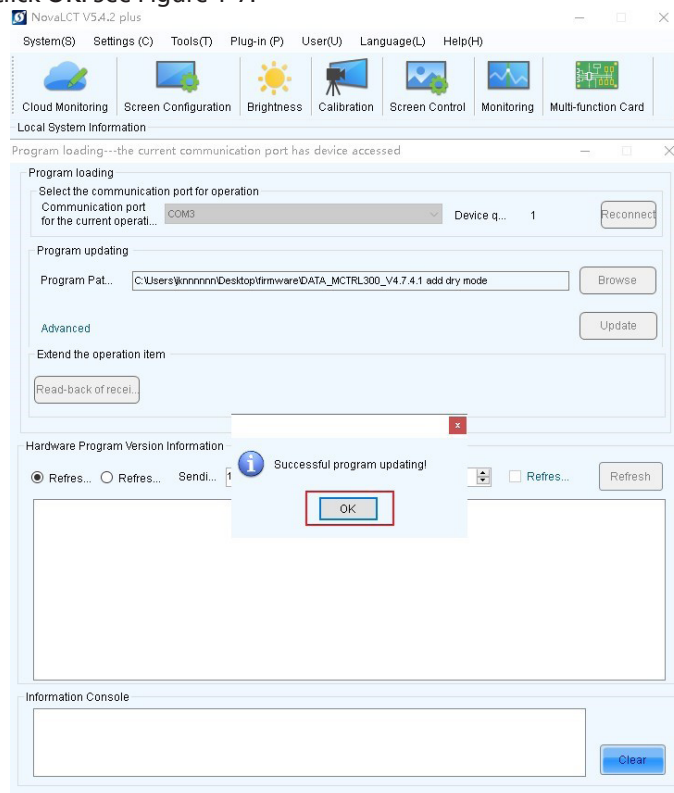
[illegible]ick OK. See Figure 7-7.

NovaLCT V5.4.2 plus

System(S) Settings (C) Tools(T) Plug-in (P) User(U) Language(L) Help(H)

Cloud Monitoring Screen Configuration Brightness Calibration Screen Control Monitoring Multi-function Card

Local System Information

Program loading---the current communication port has device accessed

Program loading

Select the communication port for operation

Communication port for the current operati... COM3 Device q... 1 Reconnect

Program updating

Program Pat... C:\Users\jknnnnnn\Desktop\firmware\DATA_MCTRL300_V4.7.4.1 add dry mode Browse

Advanced Update

Extend the operation item

Read-back of recei...

Hardware Program Version Information

Refres... Refres... Sendi... 1 Refres... Refresh

Successful program updating!

OK

Information Console

Clear